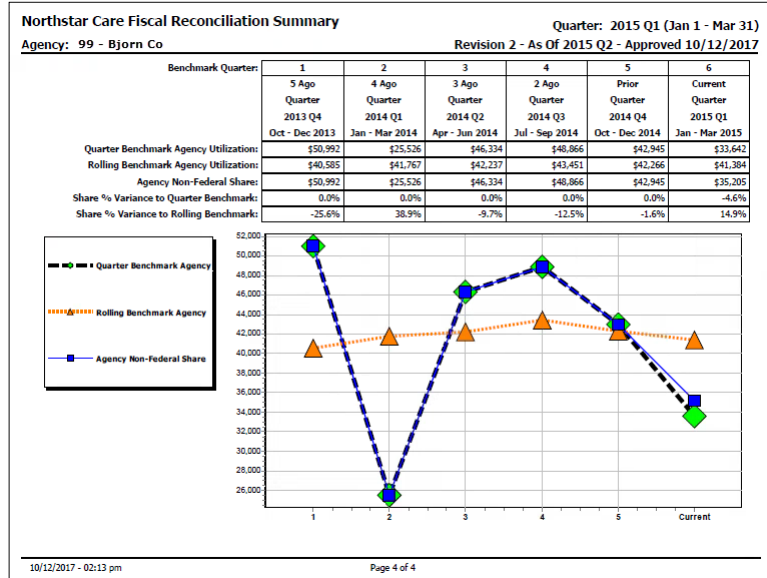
Northstar Care Fiscal Reconciliation Summary

Quarter: 2015 Q1 (Jan 1 - Mar 31)

Agency: 99 - Bjorn Co

Revision 2 - As Of 2015 Q2 - Approved 10/12/2017

| Benchmark Quarter: | 1 | 2 | 3 | 4 | 5 | 6 |
|---|---|---|---|---|---|---|
| | 5 Ago Quarter 2013 Q4 Oct - Dec 2013 | 4 Ago Quarter 2014 Q1 Jan - Mar 2014 | 3 Ago Quarter 2014 Q2 Apr - Jun 2014 | 2 Ago Quarter 2014 Q3 Jul - Sep 2014 | Prior Quarter 2014 Q4 Oct - Dec 2014 | Current Quarter 2015 Q1 Jan - Mar 2015 |
| Quarter Benchmark Agency Utilization: | $50,992 | $25,526 | $46,334 | $48,866 | $42,945 | $33,642 |
| Rolling Benchmark Agency Utilization: | $40,585 | $41,767 | $42,237 | $43,451 | $42,266 | $41,384 |
| Agency Non-Federal Share: | $50,992 | $25,526 | $46,334 | $48,866 | $42,945 | $35,205 |
| Share % Variance to Quarter Benchmark: | 0.0% | 0.0% | 0.0% | 0.0% | 0.0% | -4.6% |
| Share % Variance to Rolling Benchmark: | -25.6% | 38.9% | -9.7% | -12.5% | -1.6% | 14.9% |

Quarter Benchmark Agency

Rolling Benchmark Agency

Agency Non-Federal Share

52,000
50,000
48,000
46,000
44,000
42,000
40,000
38,000
36,000
34,000
32,000
30,000
28,000
26,000

1 2 3 4 5 Current

10/12/2017 - 02:13 pm

Page 4 of 4